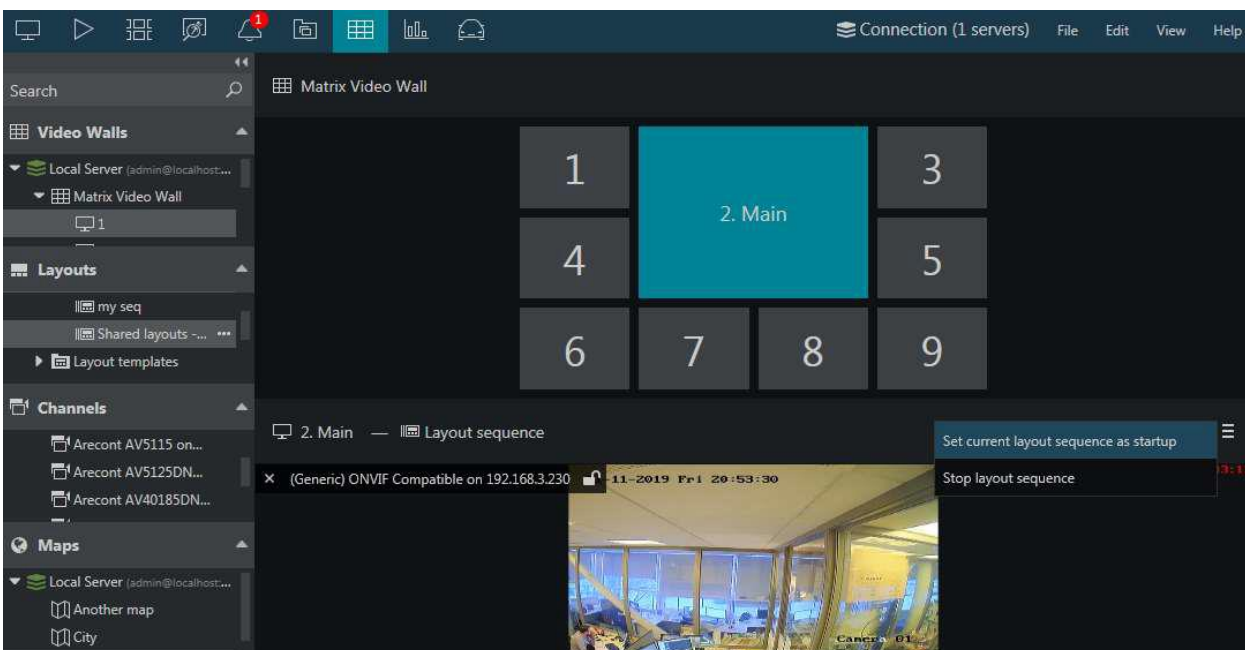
1

Connection (1 servers) File Edit View Help

Search

Matrix Video Wall

Video Walls

Local Server (admin@localhost...

Matrix Video Wall

1

Layouts

my seq

Shared layouts -...

Layout templates

Channels

Arecont AV5115 on...

Arecont AV5125DN...

Arecont AV40185DN...

Maps

Local Server (admin@localhost...

Another map

City

1

2. Main

3

4

5

6

7

8

9

2. Main — Layout sequence

Set current layout sequence as startup

Stop layout sequence

× (Generic) ONVIF Compatible on 192.168.3.230

-11-2019 Fri 20:53:30

Camera 01